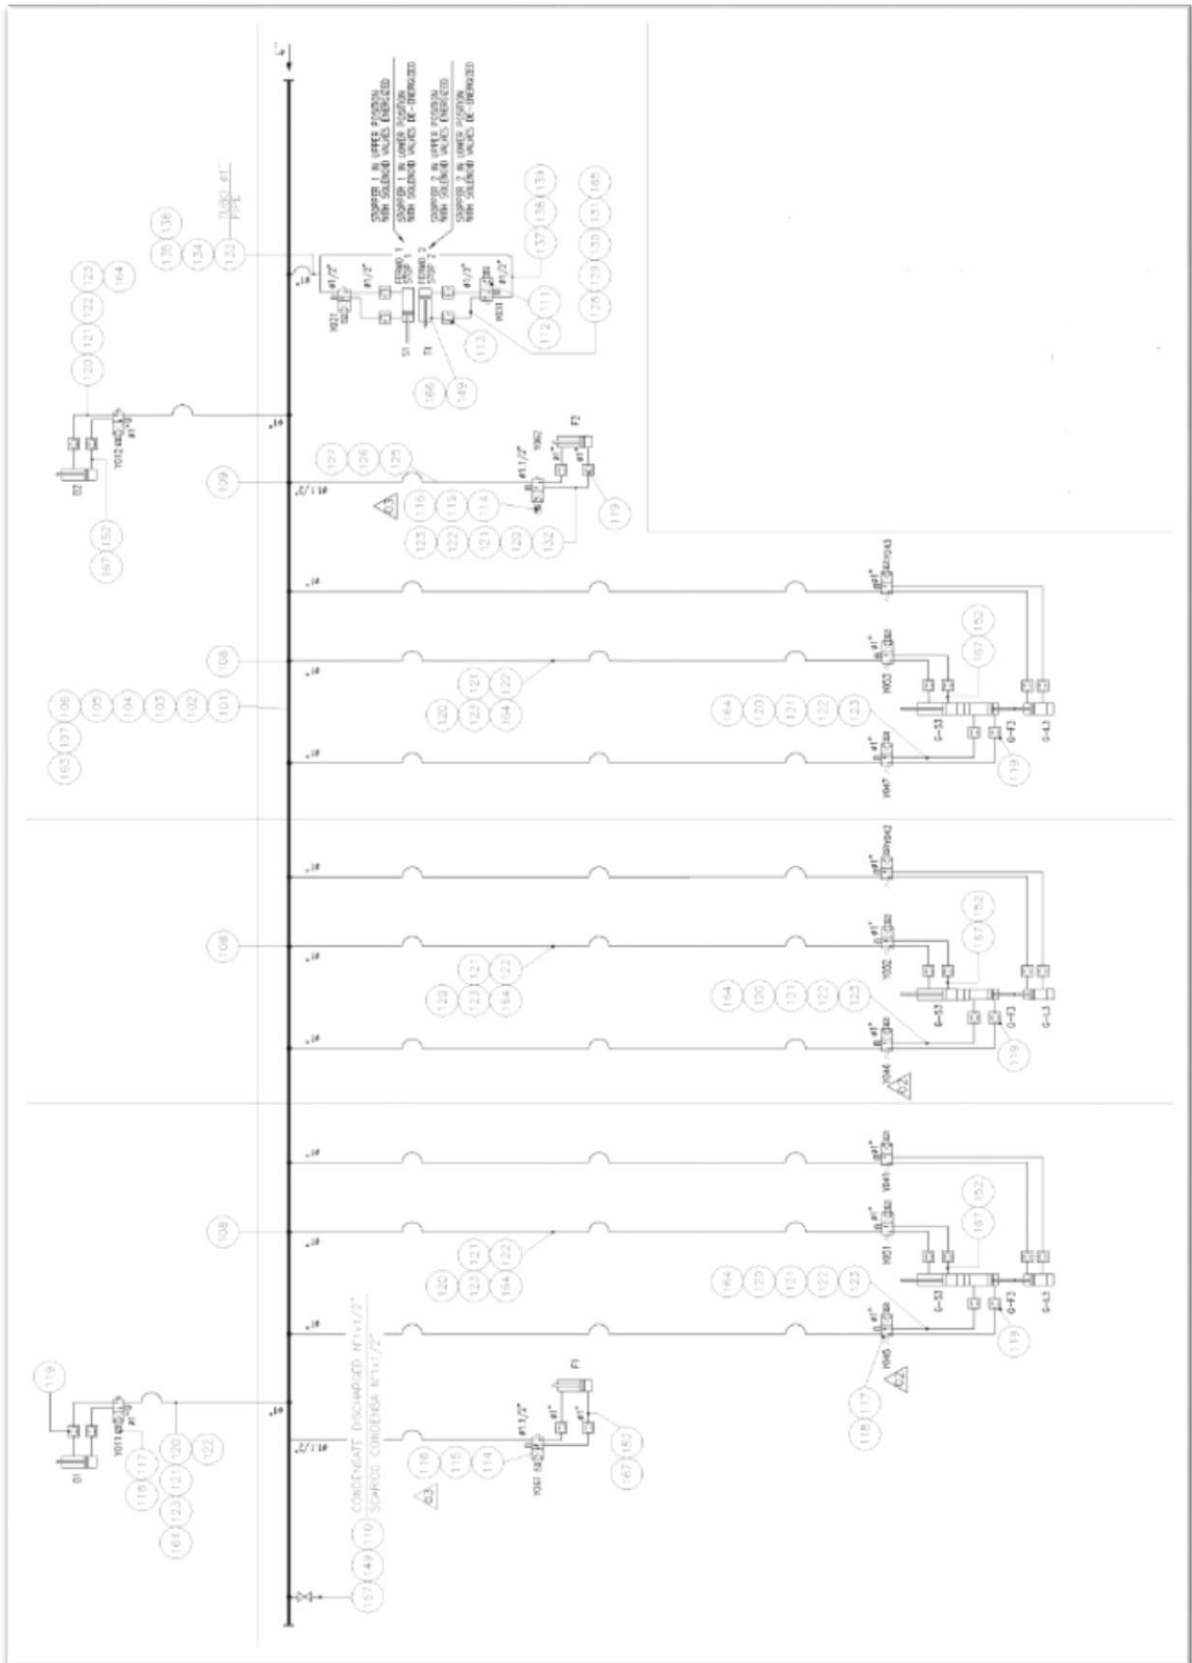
STOPPER 1 IN UPPER POSITION
WITH SOLENOID VALVES ENERGIZED
STOPPER 1 IN LOWER POSITION
WITH SOLENOID VALVES DE-ENERGIZED

STOPPER 2 IN UPPER POSITION
WITH SOLENOID VALVES ENERGIZED
STOPPER 2 IN LOWER POSITION
WITH SOLENOID VALVES DE-ENERGIZED

TUBO Ø1"
PIPE

135 136 134 132

120 121 122 123 164

137 138 139
112 111
128 129 130 131 165
113
166 149

S1 T1
Y021 Y031
Ø1/2"

D2
Y012
167 152

109
127 126 125
116 115 114
123 122 121 120 132
119
F2
Y062
Ø11/2"
Ø1"

108
120 123 121 164 122
164 120 121 122 123
Y003 Y047 Y043
167 152
G-S3 G-F3 G-L3
119

163 107 106 105 104 103 102 101

108
120 123 121 164 122
164 120 121 122 123
Y002 Y046 Y042
167 152
G-S3 G-F3 G-L3
119

108
120 123 121 164 122
164 120 121 122 123
Y001 Y045 Y041
167 152
G-S3 G-F3 G-L3
119
118 117

119
D1
Y011
118 117
164 123 121 120 122

CONDENSATE DISCHARGED N°1x1/2"
SCARICO CONDENSA N°1x1/2"

157 149 110
116 115 114
F1
Y061
Ø11/2"
Ø1"
167 152